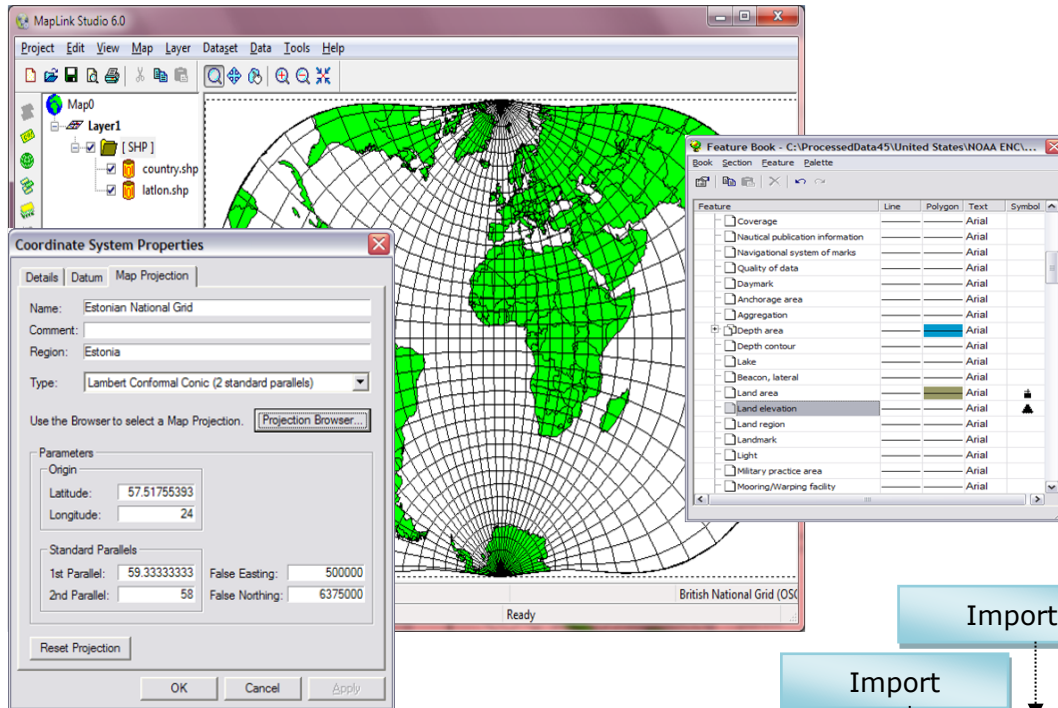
MapLink Studio 6.0

Project Edit View Map Layer Dataset Data Tools Help

Map0
Layer1
[ SHP ]
country.shp
latlon.shp

Coordinate System Properties

Details Datum Map Projection

Name: Estonian National Grid
Comment:
Region: Estonia

Type: Lambert Conformal Conic (2 standard parallels)

Use the Browser to select a Map Projection. Projection Browser...

Parameters
Origin
Latitude: 57.51755393
Longitude: 24

Standard Parallels
1st Parallel: 59.33333333
2nd Parallel: 58
False Easting: 500000
False Northing: 6375000

Reset Projection

OK Cancel Apply

British National Grid (OSG

Ready

Feature Book - C:\ProcessedData45\United States\NOAA ENC\...

Book Section Feature Palette

| Feature | Line | Polygon | Text | Symbol |
|---|---|---|---|---|
| Coverage | | | Arial | |
| Nautical publication information | | | Arial | |
| Navigational system of marks | | | Arial | |
| Quality of data | | | Arial | |
| Daymark | | | Arial | |
| Anchorage area | | | Arial | |
| Aggregation | | | Arial | |
| Depth area | | | Arial | |
| Depth contour | | | Arial | |
| Lake | | | Arial | |
| Beacon, lateral | | | Arial | |
| Land area | | | Arial | |
| Land elevation | | | Arial | |
| Land region | | | Arial | |
| Landmark | | | Arial | |
| Light | | | Arial | |
| Military practice area | | | Arial | |
| Mooring/Warping facility | | | Arial | |

Import

Import